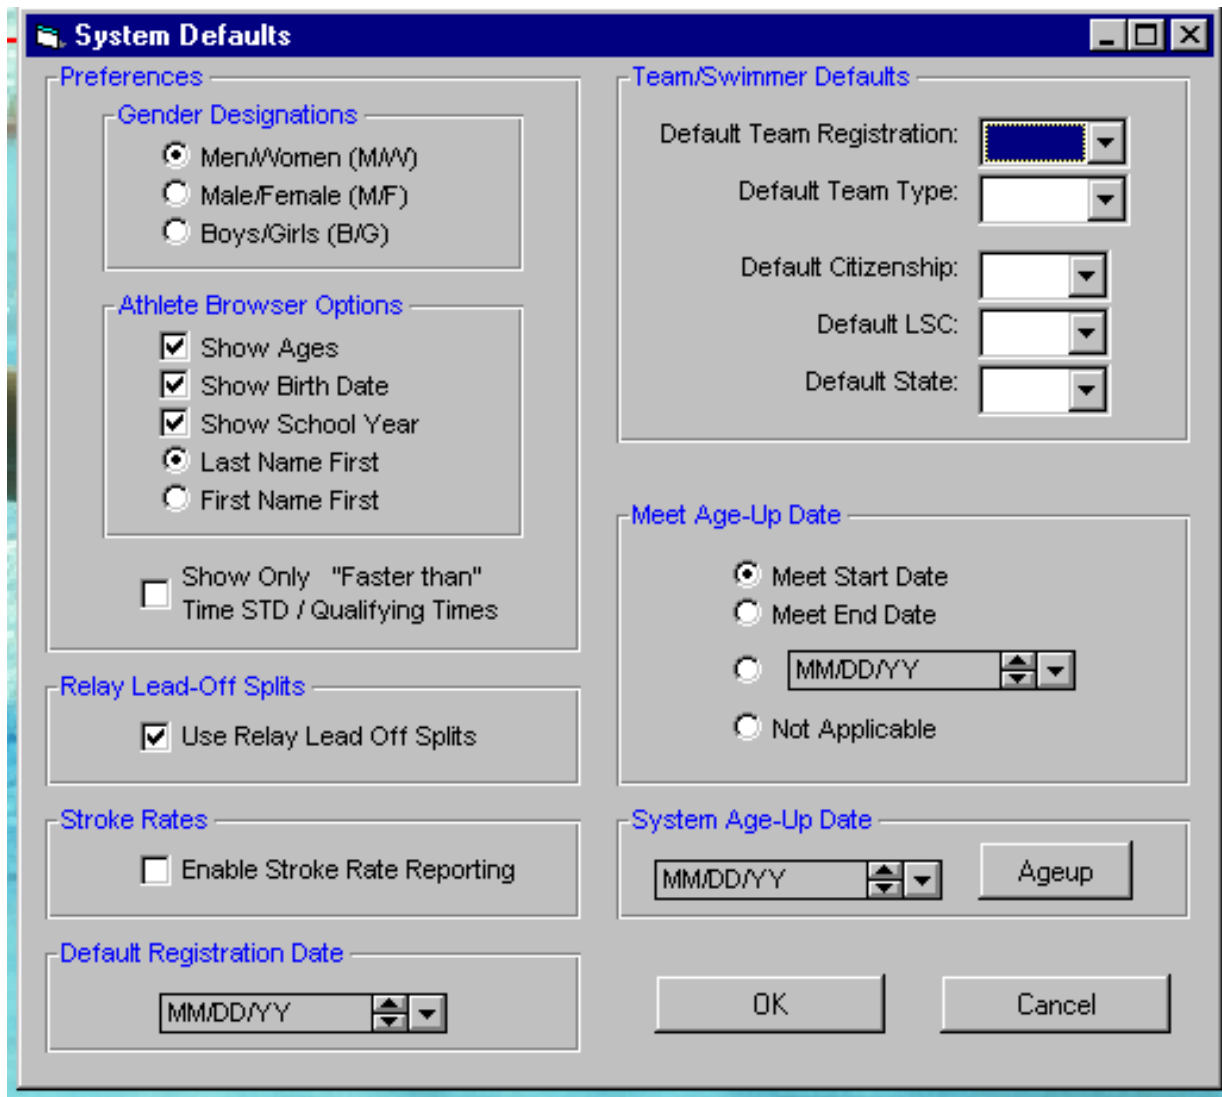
System Defaults

Preferences

Gender Designations
Men/Women (M/W)
Male/Female (M/F)
Boys/Girls (B/G)

Athlete Browser Options
Show Ages
Show Birth Date
Show School Year
Last Name First
First Name First

Show Only "Faster than" Time STD / Qualifying Times

Relay Lead-Off Splits
Use Relay Lead Off Splits

Stroke Rates
Enable Stroke Rate Reporting

Default Registration Date
MM/DD/YY

Team/Swimmer Defaults
Default Team Registration:
Default Team Type:
Default Citizenship:
Default LSC:
Default State:

Meet Age-Up Date
Meet Start Date
Meet End Date
MM/DD/YY
Not Applicable

System Age-Up Date
MM/DD/YY
Ageup

OK
Cancel